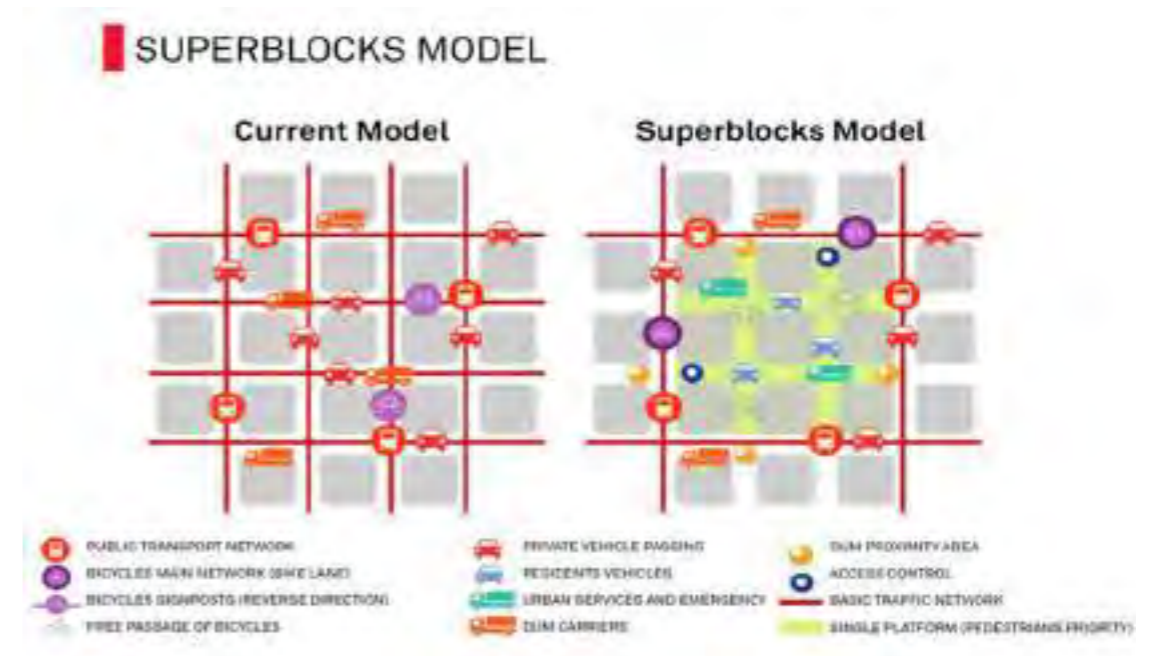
SUPERBLOCKS MODEL

Current Model

Superblocks Model

PUBLIC TRANSPORT NETWORK
BICYCLES MAIN NETWORK (BIKE LANE)
BICYCLES SIGNPOSTS (REVERSE DIRECTION)
FREE PASSAGE OF BICYCLES

PRIVATE VEHICLE PASSING
RESIDENTS VEHICLES
URBAN SERVICES AND EMERGENCY
DUM CARRIERS

DUM PROXIMITY AREA
ACCESS CONTROL
BASIC TRAFFIC NETWORK
SINGLE PLATFORM (PEDESTRIANS PRIORITY)